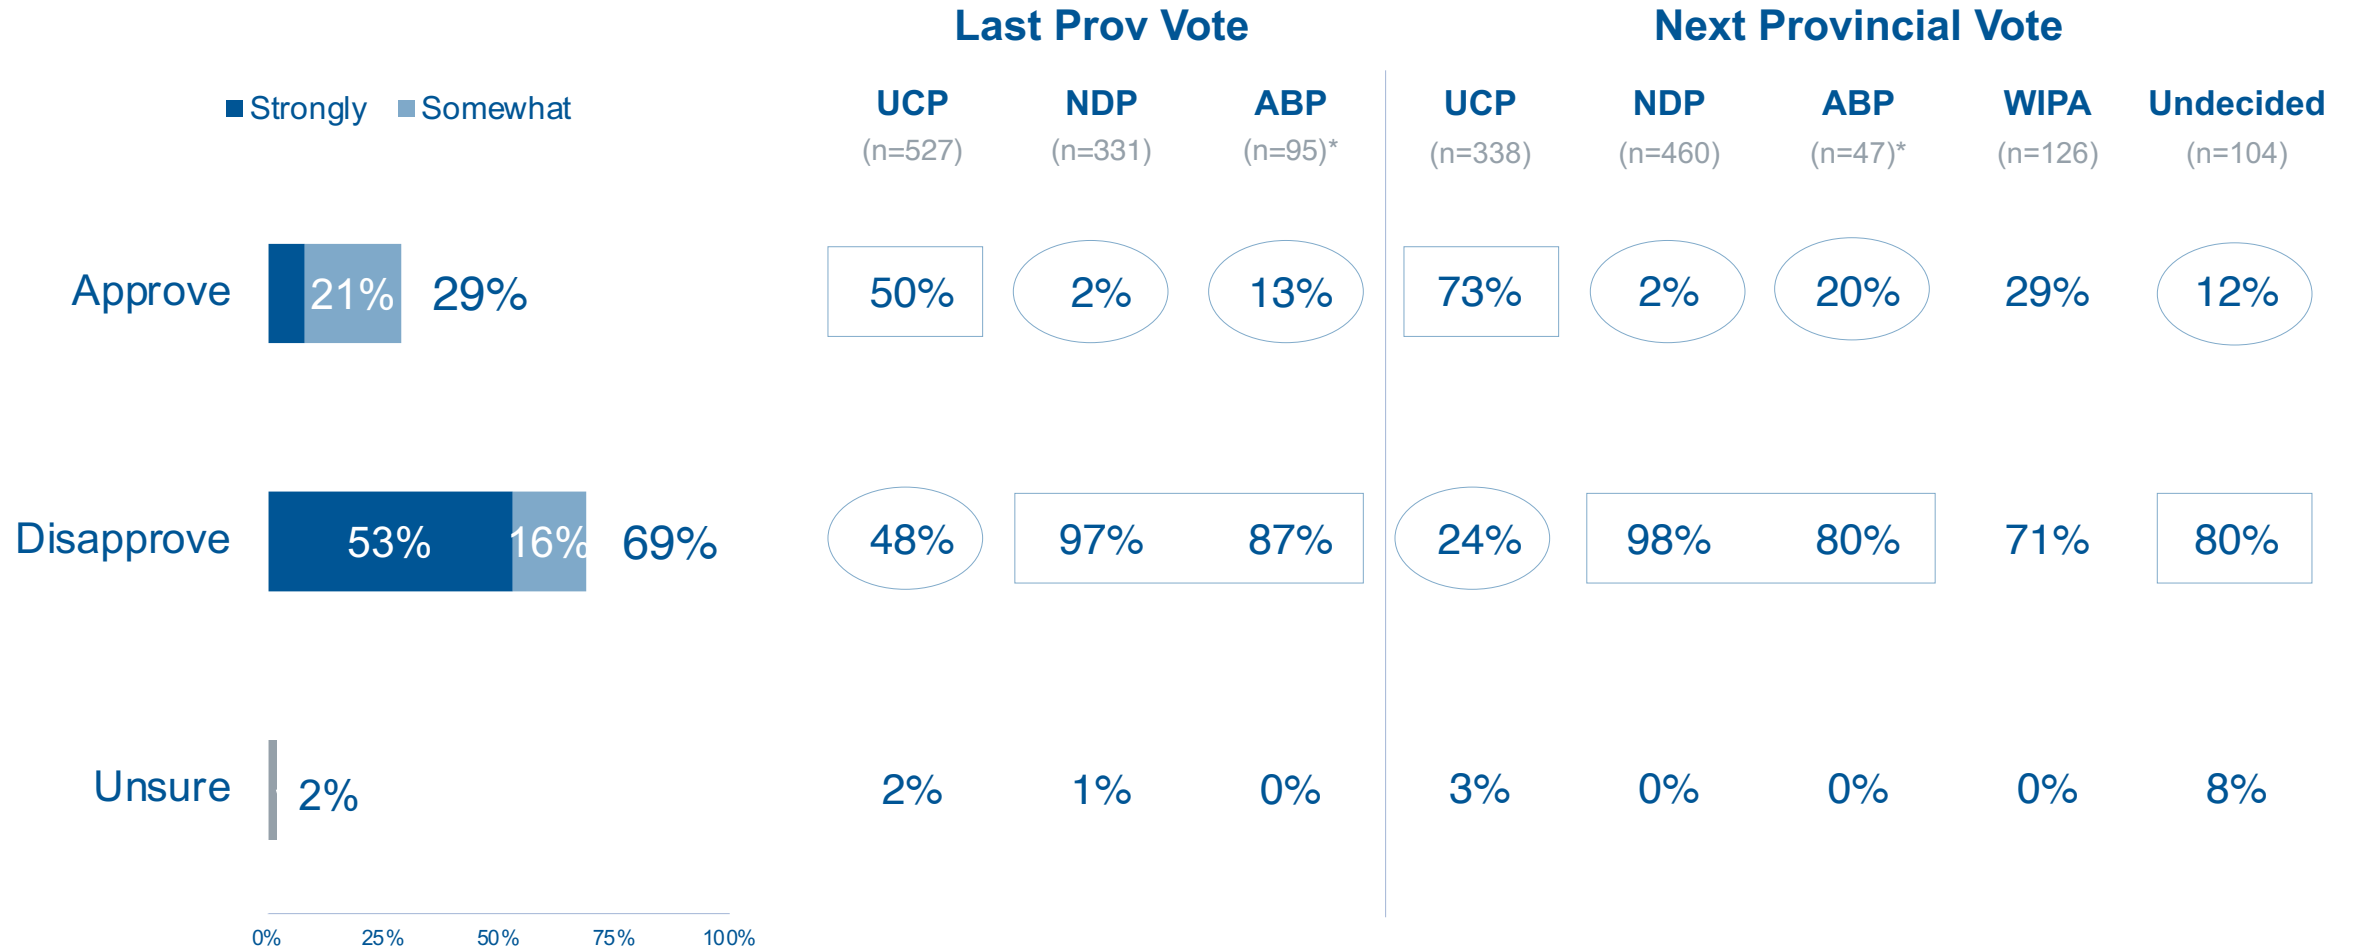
Strongly Somewhat

|  |  |  | Last Prov Vote |  |  | Next Provincial Vote |  |  |  |  |
|---|---|---|---|---|---|---|---|---|---|---|
|  |  |  | UCP (n=527) | NDP (n=331) | ABP (n=95)* | UCP (n=338) | NDP (n=460) | ABP (n=47)* | WIPA (n=126) | Undecided (n=104) |
| Approve | 21% | 29% | 50% | 2% | 13% | 73% | 2% | 20% | 29% | 12% |
| Disapprove | 53% 16% | 69% | 48% | 97% | 87% | 24% | 98% | 80% | 71% | 80% |
| Unsure |  | 2% | 2% | 1% | 0% | 3% | 0% | 0% | 0% | 8% |

0% 25% 50% 75% 100%